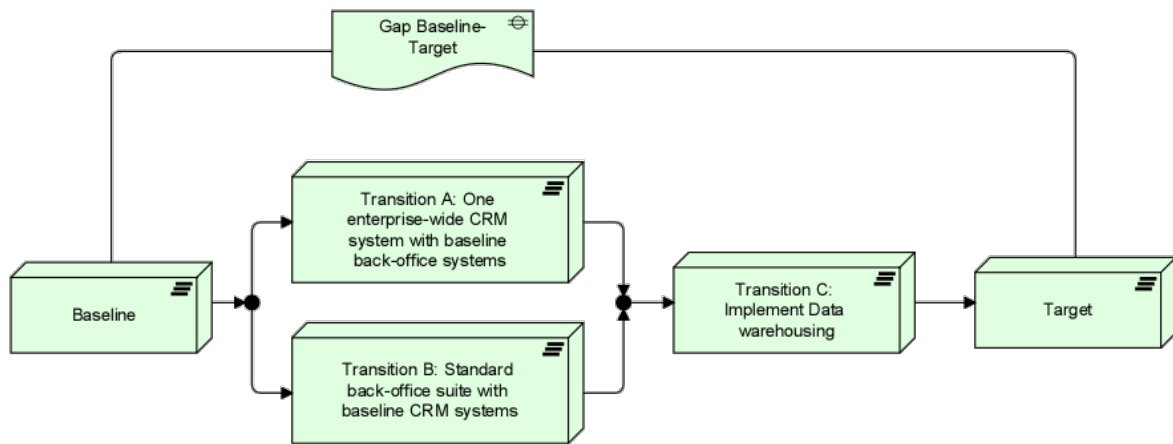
Gap Baseline-Target

Transition A: One enterprise-wide CRM system with baseline back-office systems

Baseline

Transition C: Implement Data warehousing

Target

Transition B: Standard back-office suite with baseline CRM systems